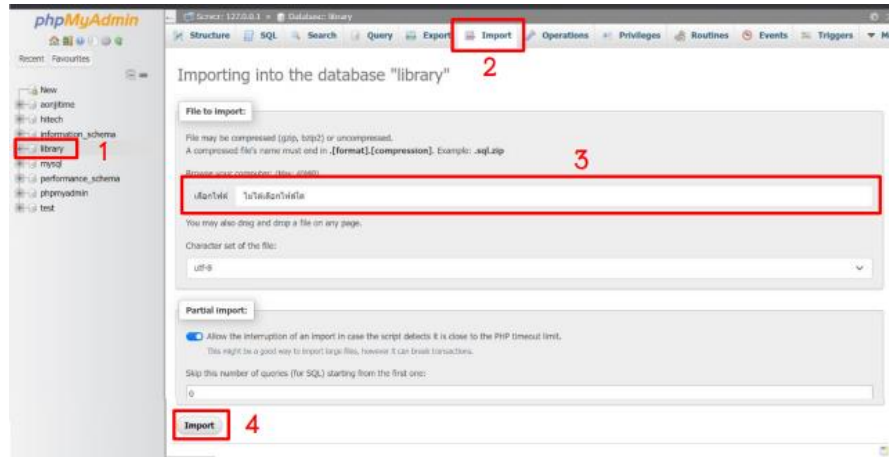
phpMyAdmin

Recent Favourites

New
aonjitme
hitech
information_schema
library
1
mysql
performance_schema
phpmyadmin
test

Server: 127.0.0.1 » Database: library

Structure SQL Search Query Export Import Operations Privileges Routines Events Triggers

2

Importing into the database "library"

File to import:

File may be compressed (gzip, bzip2) or uncompressed.
A compressed file's name must end in .[format].[compression]. Example: .sql.zip

3

Browse your computer: (Max: 40MiB)

เลือกไฟล์ ไม่ได้เลือกไฟล์ใด

You may also drag and drop a file on any page.

Character set of the file:

utf-8

Partial import:

Allow the interruption of an import in case the script detects it is close to the PHP timeout limit.
This might be a good way to import large files, however it can break transactions.

Skip this number of queries (for SQL) starting from the first one:

0

Import 4